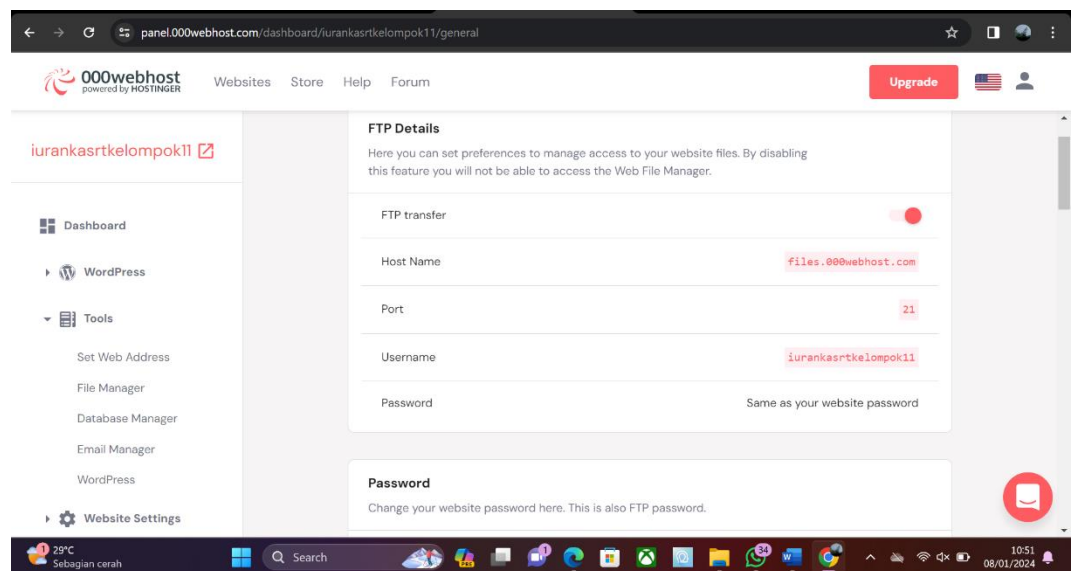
panel.000webhost.com/dashboard/iurankasrtkelompok11/general

000webhost
powered by HOSTINGER

Websites Store Help Forum

Upgrade

iurankasrtkelompok11

Dashboard

WordPress

Tools

Set Web Address

File Manager

Database Manager

Email Manager

WordPress

Website Settings

FTP Details

Here you can set preferences to manage access to your website files. By disabling this feature you will not be able to access the Web File Manager.

| | |
|---|---|
| FTP transfer | |
| Host Name | files.000webhost.com |
| Port | 21 |
| Username | iurankasrtkelompok11 |
| Password | Same as your website password |

Password

Change your website password here. This is also FTP password.

29°C
Sebagian cerah

Search

34

10:51
08/01/2024